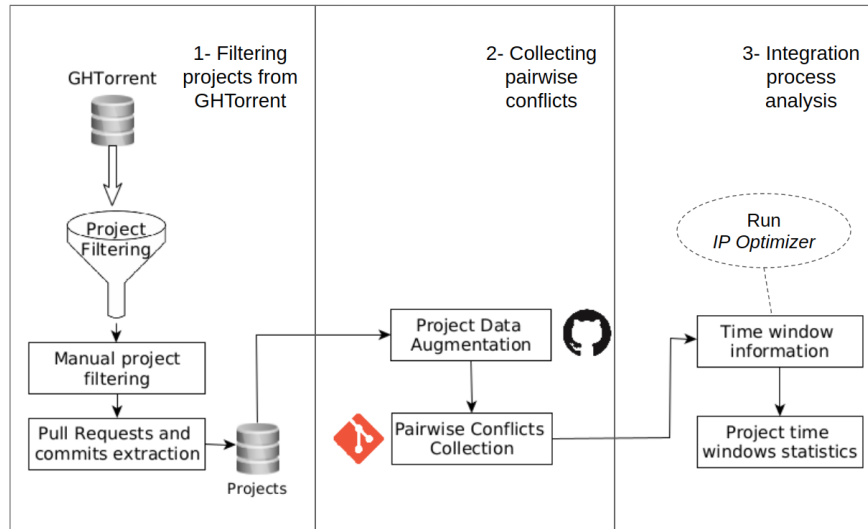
1- Filtering projects from GHTorrent

GHTorrent

Project Filtering

Manual project filtering

Pull Requests and commits extraction

Projects

2- Collecting pairwise conflicts

Project Data Augmentation

Pairwise Conflicts Collection

3- Integration process analysis

Run *IP Optimizer*

Time window information

Project time windows statistics